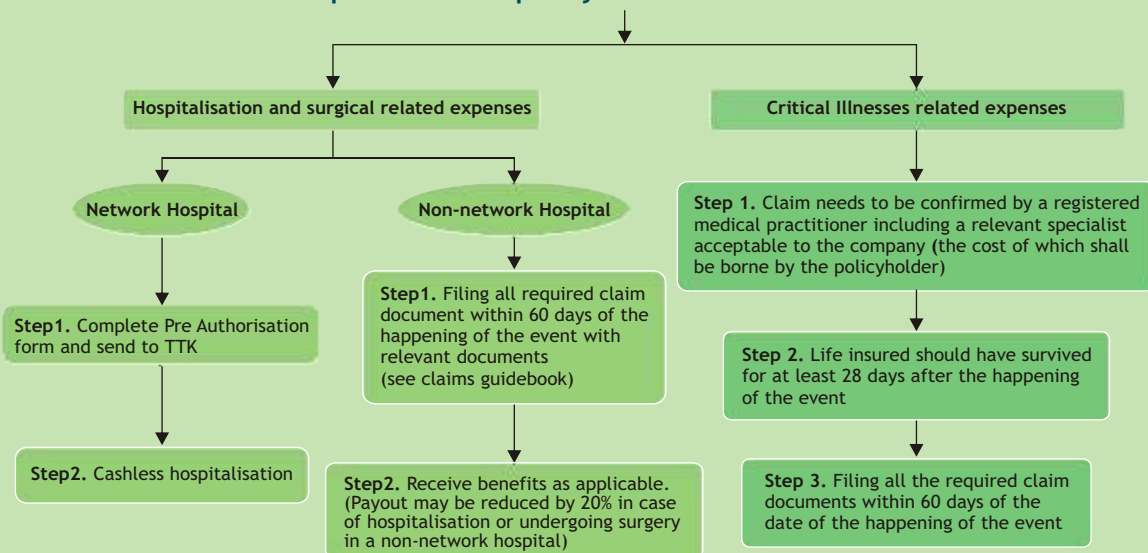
Hospitalisation and surgical related expenses

Critical Illnesses related expenses

Network Hospital

Non-network Hospital

Step1. Complete Pre Authorisation form and send to TTK

Step2. Cashless hospitalisation

Step1. Filing all required claim document within 60 days of the happening of the event with relevant documents (see claims guidebook)

Step2. Receive benefits as applicable. (Payout may be reduced by 20% in case of hospitalisation or undergoing surgery in a non-network hospital)

Step 1. Claim needs to be confirmed by a registered medical practitioner including a relevant specialist acceptable to the company (the cost of which shall be borne by the policyholder)

Step 2. Life insured should have survived for at least 28 days after the happening of the event

Step 3. Filing all the required claim documents within 60 days of the date of the happening of the event